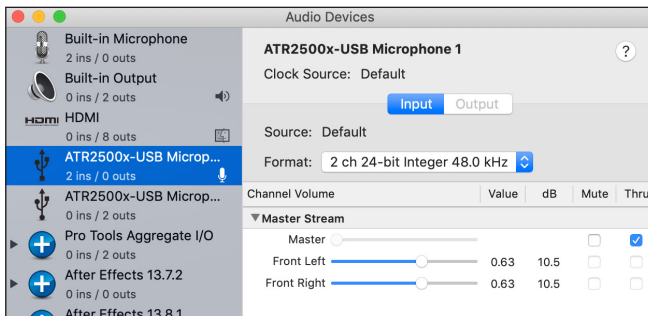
Audio Devices

Built-in Microphone
2 ins / 0 outs
Built-in Output
0 ins / 2 outs
HDMI
HDMI
0 ins / 8 outs
ATR2500x-USB Microp...
2 ins / 0 outs
ATR2500x-USB Microp...
0 ins / 2 outs
Pro Tools Aggregate I/O
0 ins / 2 outs
After Effects 13.7.2
0 ins / 0 outs
After Effects 13.8.1

ATR2500x-USB Microphone 1
Clock Source: Default
?

Input Output

Source: Default
Format: 2 ch 24-bit Integer 48.0 kHz

| Channel Volume | Value | dB | Mute | Thru |
|---|---|---|---|---|
| ▼Master Stream | | | | |
| Master | | | | |
| Front Left | 0.63 | 10.5 | | |
| Front Right | 0.63 | 10.5 | | |